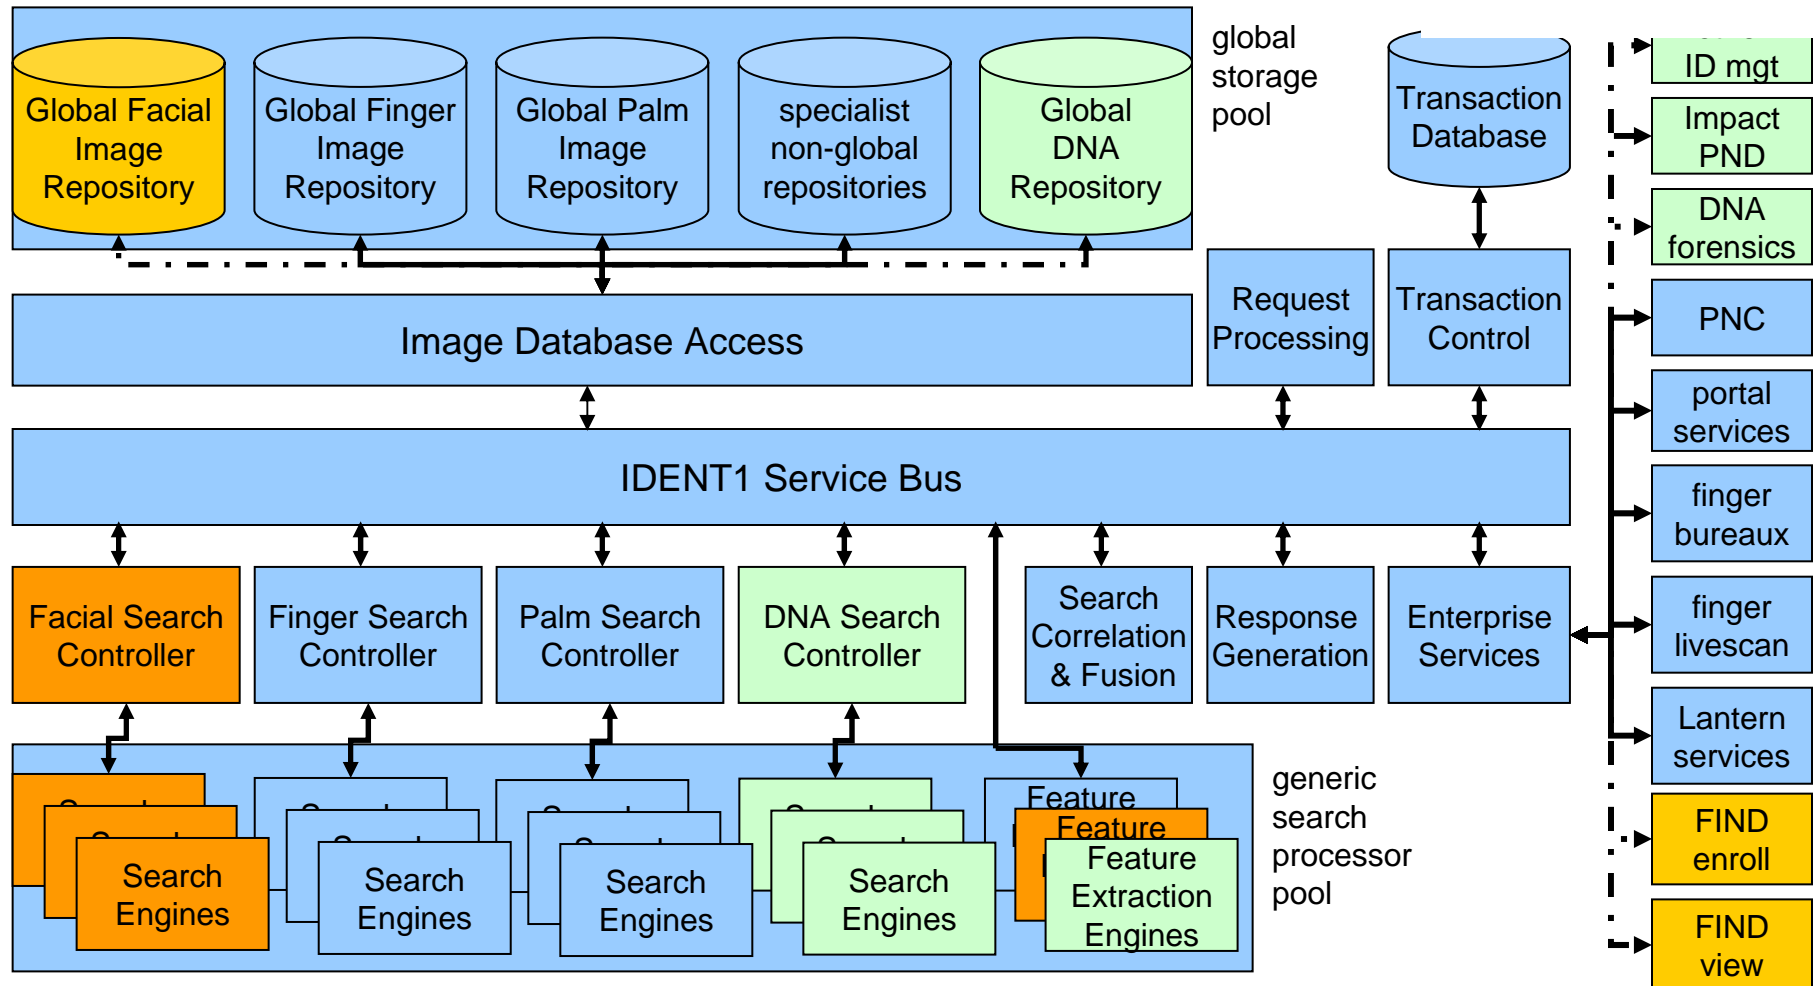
Global Facial Image Repository

Global Finger Image Repository

Global Palm Image Repository

specialist non-global repositories

Global DNA Repository

global storage pool

Transaction Database

ID mgt

Impact PND

DNA forensics

Image Database Access

Request Processing

Transaction Control

PNC

portal services

IDENT1 Service Bus

finger bureaux

Facial Search Controller

Finger Search Controller

Palm Search Controller

DNA Search Controller

Search Correlation & Fusion

Response Generation

Enterprise Services

finger livescan

Lantern services

Search Engines

Search Engines

Search Engines

Search Engines

Feature

Feature

Feature Extraction Engines

generic search processor pool

FIND enroll

FIND view